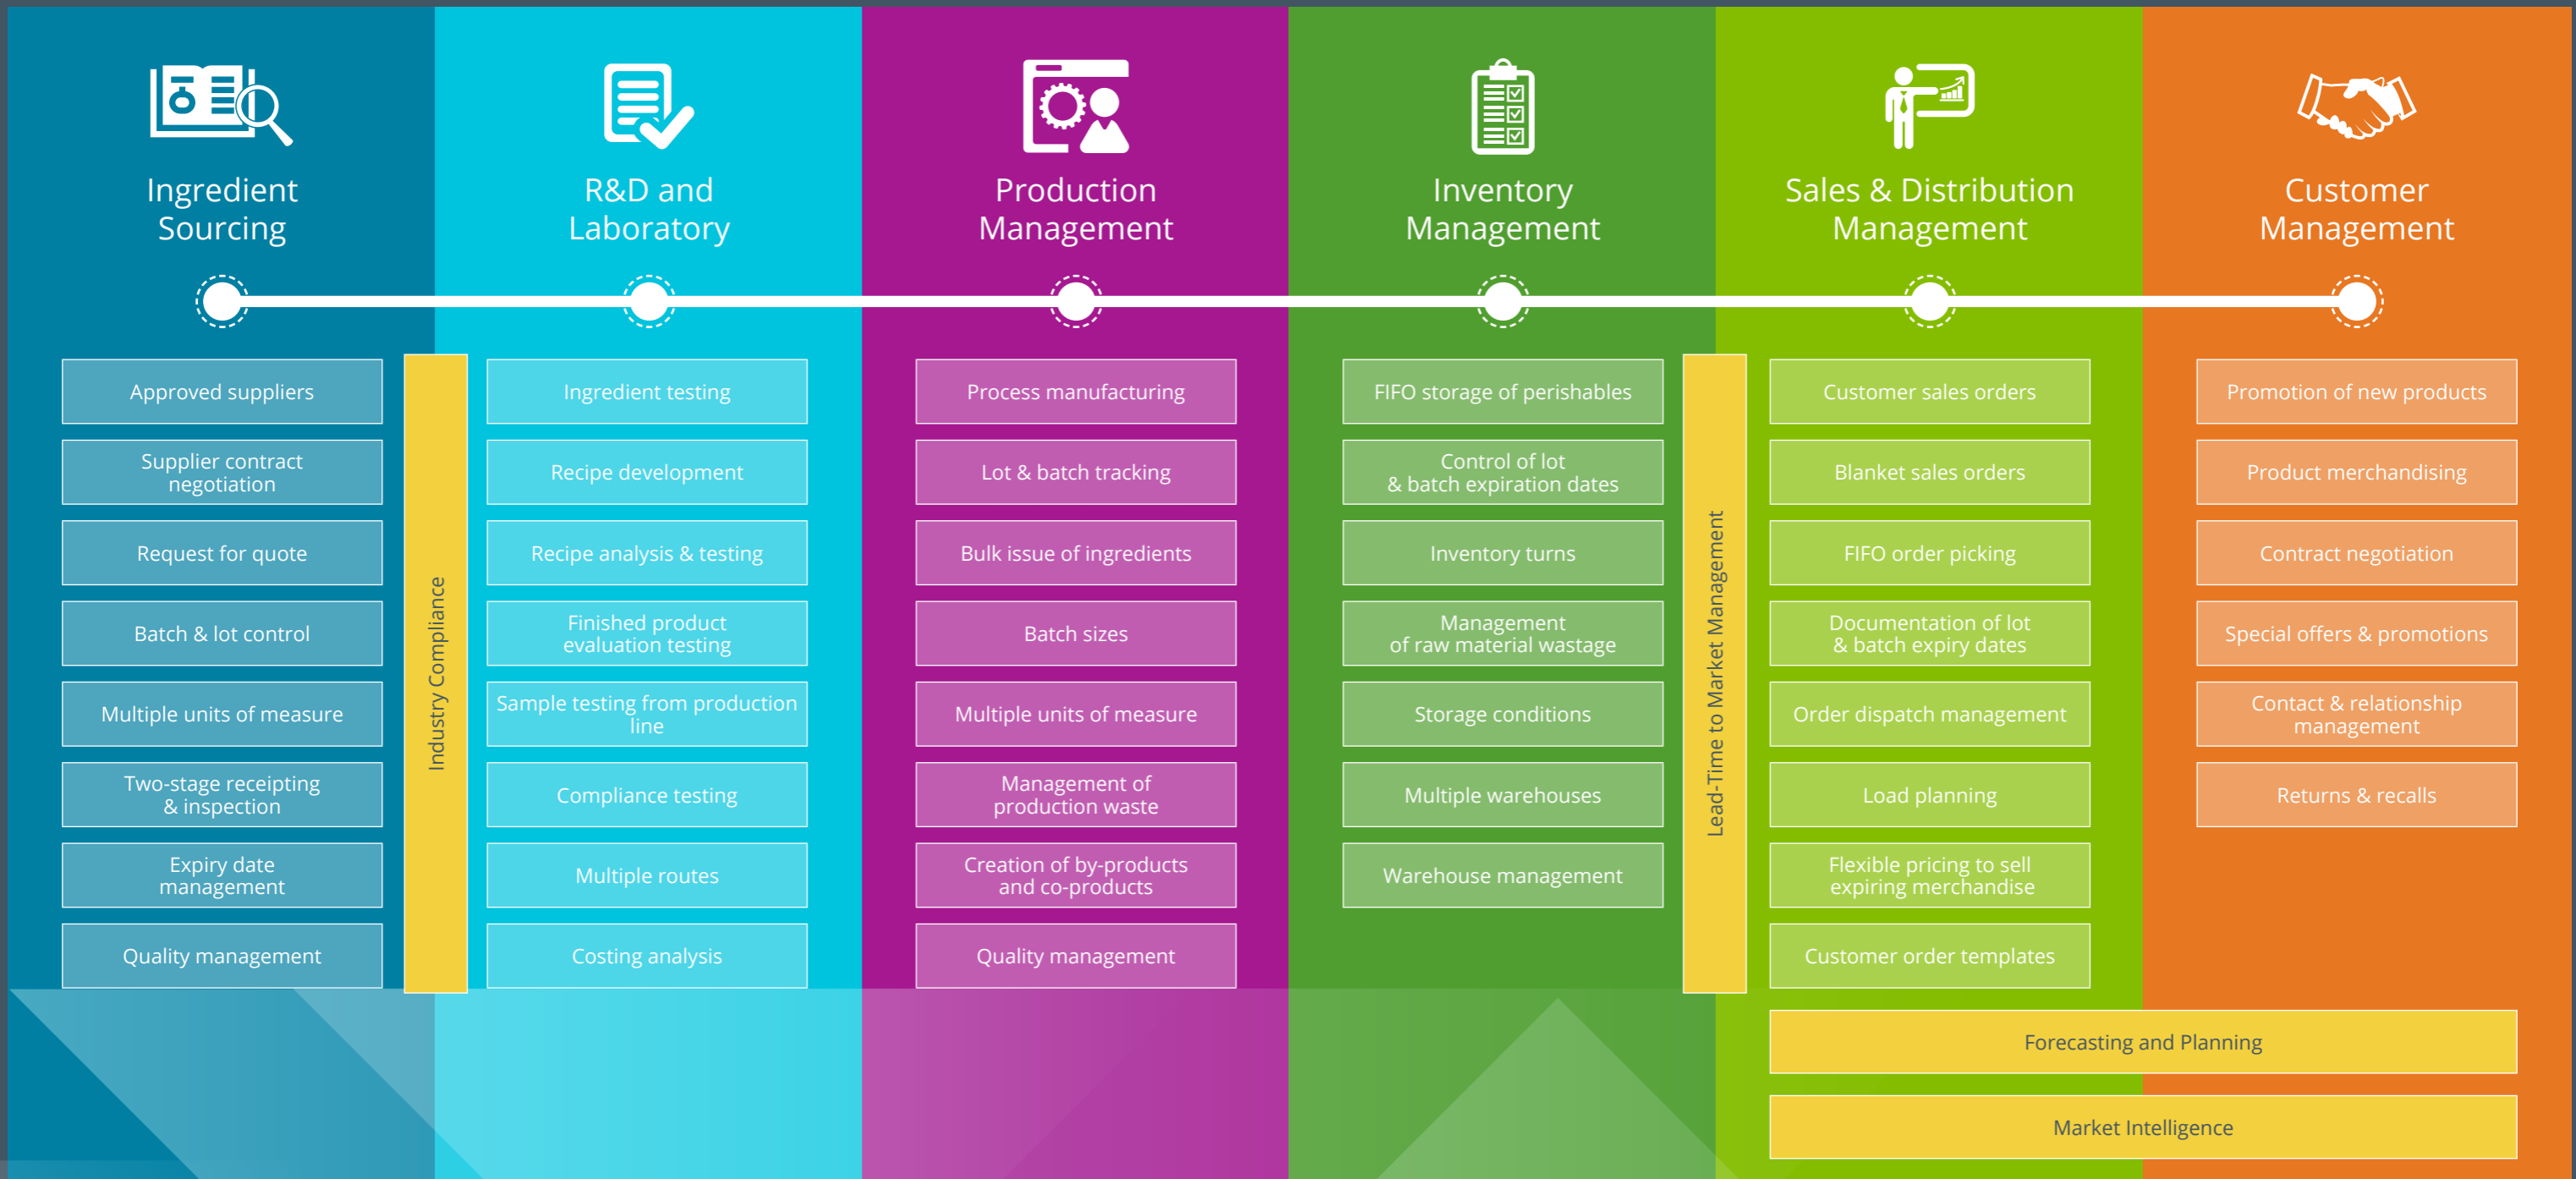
Ingredient Sourcing

Approved suppliers

Supplier contract negotiation

Request for quote

Batch & lot control

Multiple units of measure

Two-stage receipting & inspection

Expiry date management

Quality management

Industry Compliance

R&D and Laboratory

Ingredient testing

Recipe development

Recipe analysis & testing

Finished product evaluation testing

Sample testing from production line

Compliance testing

Multiple routes

Costing analysis

Production Management

Process manufacturing

Lot & batch tracking

Bulk issue of ingredients

Batch sizes

Multiple units of measure

Management of production waste

Creation of by-products and co-products

Quality management

Inventory Management

FIFO storage of perishables

Control of lot & batch expiration dates

Inventory turns

Management of raw material wastage

Storage conditions

Multiple warehouses

Warehouse management

Lead-Time to Market Management

Sales & Distribution Management

Customer sales orders

Blanket sales orders

FIFO order picking

Documentation of lot & batch expiry dates

Order dispatch management

Load planning

Flexible pricing to sell expiring merchandise

Customer order templates

Customer Management

Promotion of new products

Product merchandising

Contract negotiation

Special offers & promotions

Contact & relationship management

Returns & recalls

Forecasting and Planning

Market Intelligence